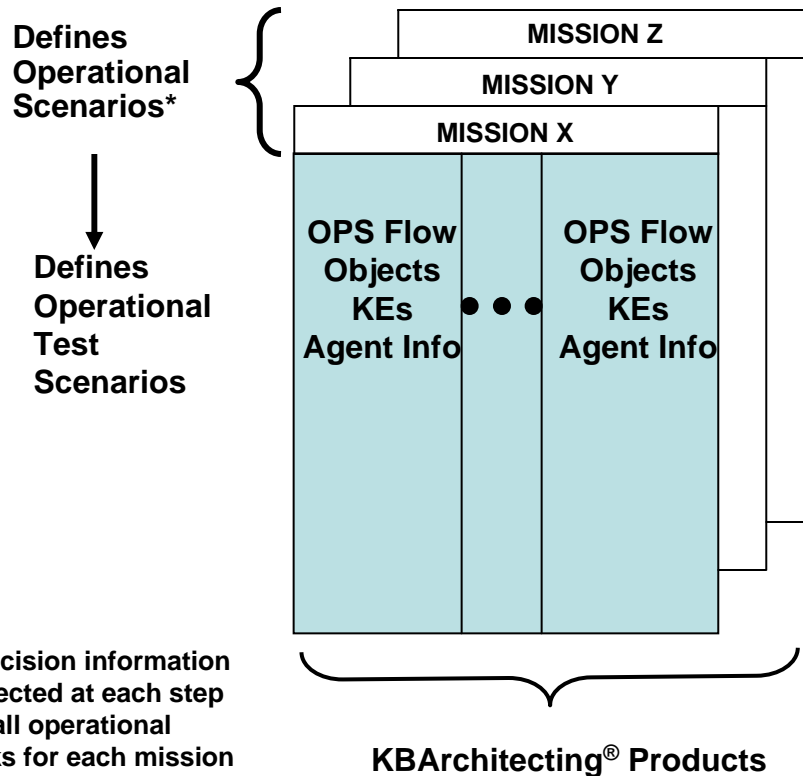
Defines Operational Scenarios*

Defines Operational Test Scenarios

MISSION Z

MISSION Y

MISSION X

OPS Flow
Objects
KEs
Agent Info

OPS Flow
Objects
KEs
Agent Info

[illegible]cision information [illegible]ected at each step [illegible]all operational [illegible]ts for each mission

KBArchitecting® Products